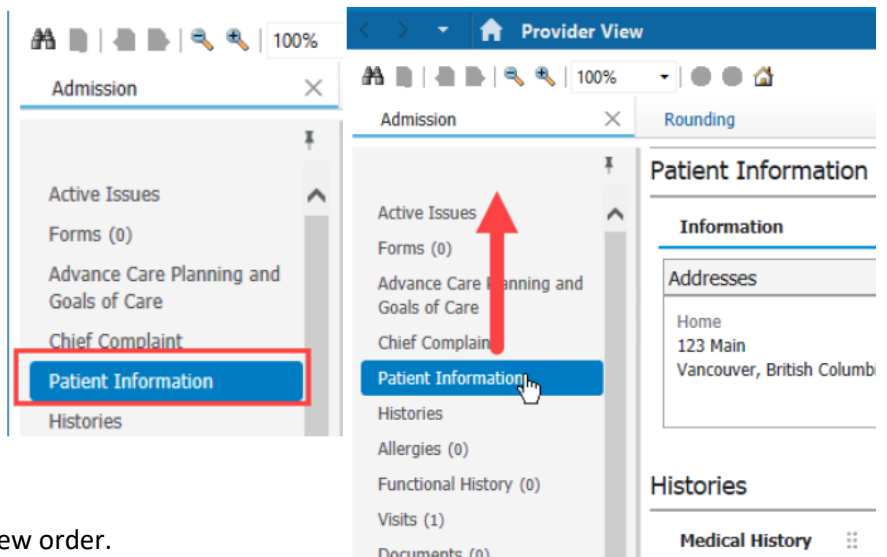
100%

Admission

Active Issues
Forms (0)
Advance Care Planning and Goals of Care
Chief Complaint
Patient Information
Histories

Provider View

100%

Admission

Rounding

Active Issues
Forms (0)
Advance Care Planning and Goals of Care
Chief Complaint
Patient Information
Histories
Allergies (0)
Functional History (0)
Visits (1)
Documents (0)

Patient Information

Information

Addresses

Home
123 Main
Vancouver, British Columbi

Histories

Medical History

ew order.